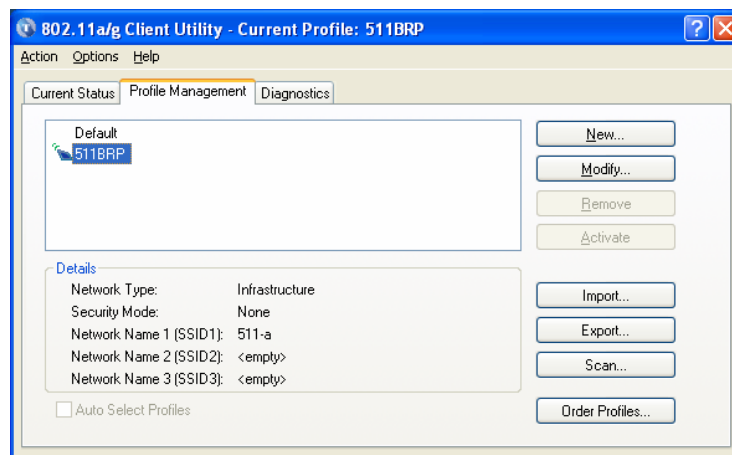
802.11a/g Client Utility - Current Profile: 511BRP

Action Options Help

Current Status | Profile Management | Diagnostics

Default
511BRP

New...
Modify...
Remove
Activate

Details

| | |
|---|---|
| Network Type: | Infrastructure |
| Security Mode: | None |
| Network Name 1 (SSID1): | 511-a |
| Network Name 2 (SSID2): | <empty> |
| Network Name 3 (SSID3): | <empty> |

Import...
Export...
Scan...

Auto Select Profiles

Order Profiles...